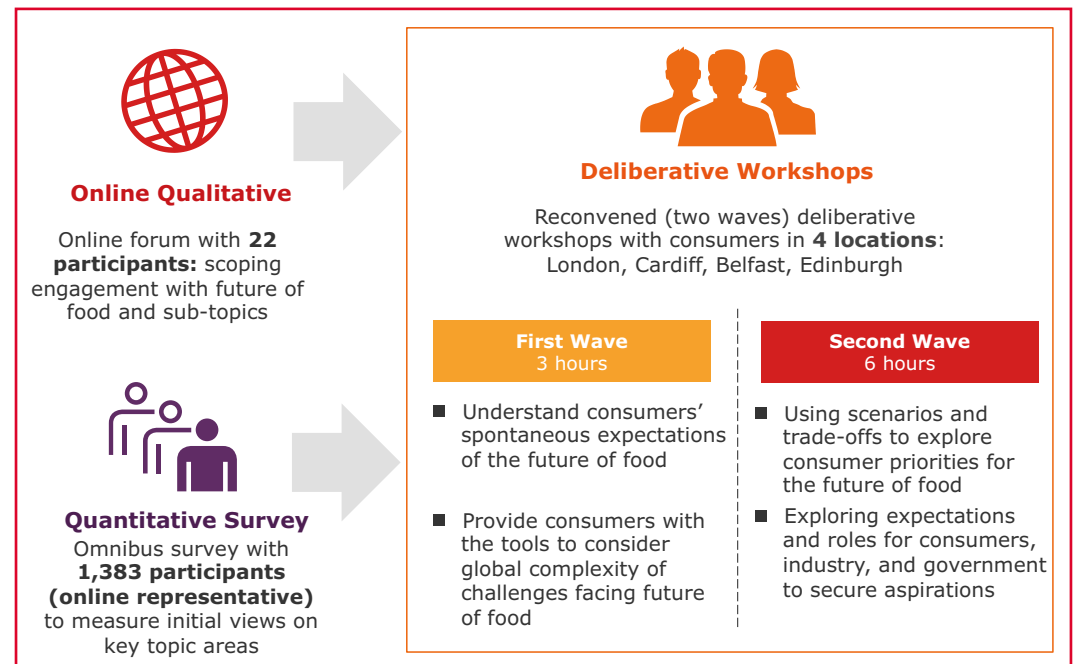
Online Qualitative

Online forum with **22 participants:** scoping engagement with future of food and sub-topics

Quantitative Survey

Omnibus survey with **1,383 participants (online representative)** to measure initial views on key topic areas

Deliberative Workshops

Reconvened (two waves) deliberative workshops with consumers in **4 locations**: London, Cardiff, Belfast, Edinburgh

First Wave
3 hours

- Understand consumers' spontaneous expectations of the future of food
- Provide consumers with the tools to consider global complexity of challenges facing future of food

Second Wave
6 hours

- Using scenarios and trade-offs to explore consumer priorities for the future of food
- Exploring expectations and roles for consumers, industry, and government to secure aspirations